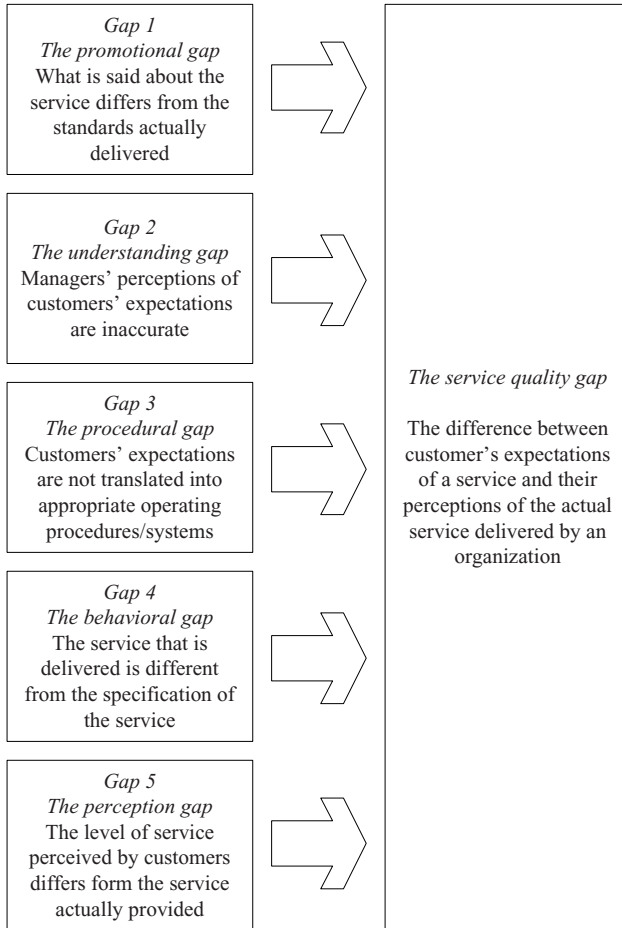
Gap 1
The promotional gap
What is said about the service differs from the standards actually delivered

Gap 2
The understanding gap
Managers' perceptions of customers' expectations are inaccurate

Gap 3
The procedural gap
Customers' expectations are not translated into appropriate operating procedures/systems

Gap 4
The behavioral gap
The service that is delivered is different from the specification of the service

Gap 5
The perception gap
The level of service perceived by customers differs form the service actually provided

The service quality gap

The difference between customer's expectations of a service and their perceptions of the actual service delivered by an organization